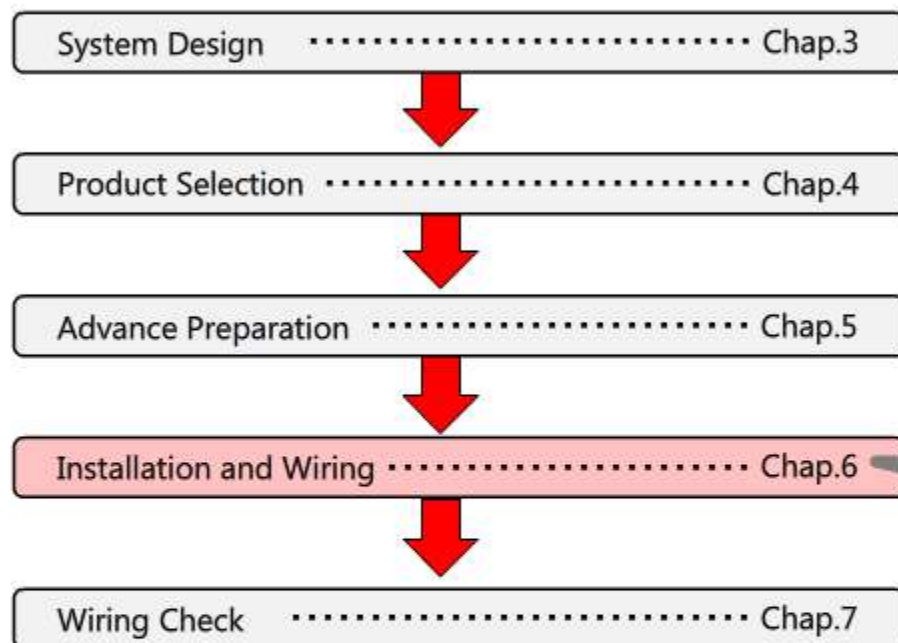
System Design ································ Chap.3

Product Selection ···························· Chap.4

Advance Preparation ·························· Chap.5

Installation and Wiring ······················ Chap.6

Wiring Check ································ Chap.7